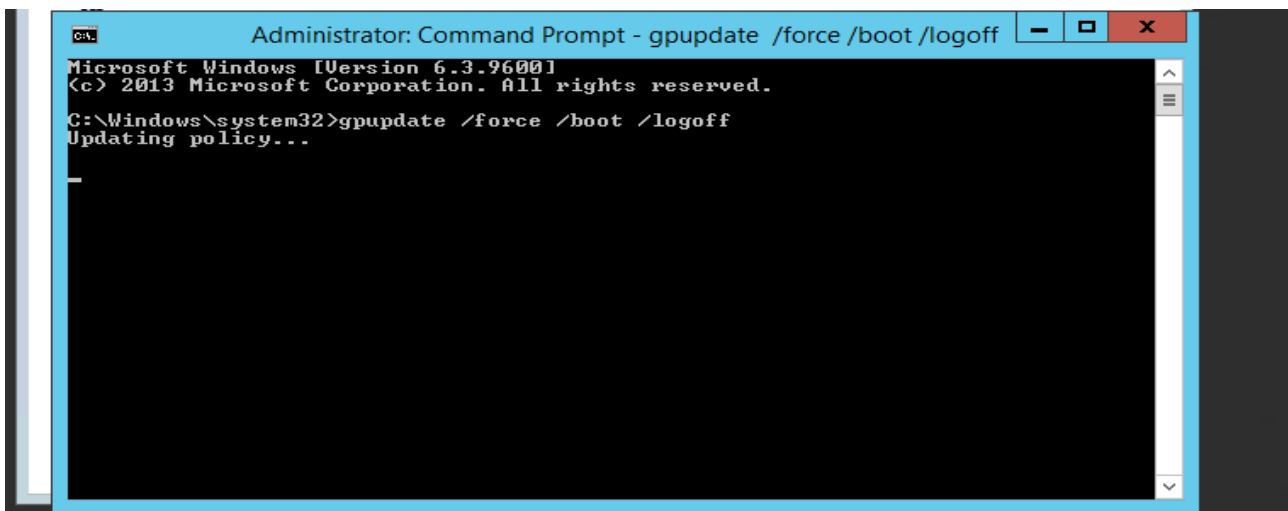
Administrator: Command Prompt - gpupdate /force /boot /logoff

Microsoft Windows [Version 6.3.9600]
(c) 2013 Microsoft Corporation. All rights reserved.

C:\Windows\system32>gpupdate /force /boot /logoff
Updating policy...